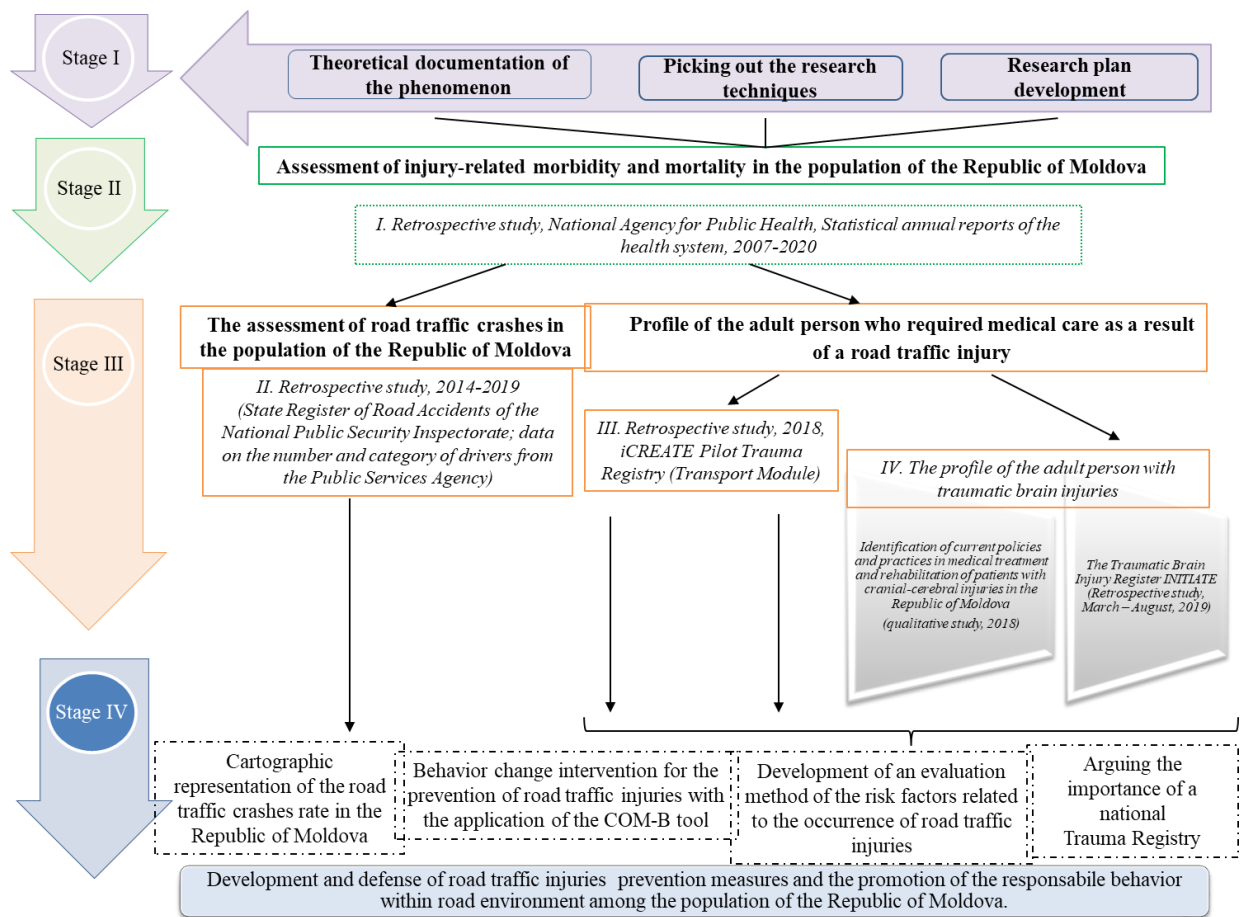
Stage I

Theoretical documentation of the phenomenon

Picking out the research techniques

Research plan development

Stage II

Assessment of injury-related morbidity and mortality in the population of the Republic of Moldova

I. Retrospective study, National Agency for Public Health, Statistical annual reports of the health system, 2007-2020

Stage III

The assessment of road traffic crashes in the population of the Republic of Moldova

Profile of the adult person who required medical care as a result of a road traffic injury

II. Retrospective study, 2014-2019 (State Register of Road Accidents of the National Public Security Inspectorate; data on the number and category of drivers from the Public Services Agency)

III. Retrospective study, 2018, iCREATE Pilot Trauma Registry (Transport Module)

IV. The profile of the adult person with traumatic brain injuries

Identification of current policies and practices in medical treatment and rehabilitation of patients with cranial-cerebral injuries in the Republic of Moldova (qualitative study, 2018)

The Traumatic Brain Injury Register INITIATE (Retrospective study, March – August, 2019)

Stage IV

Cartographic representation of the road traffic crashes rate in the Republic of Moldova

Behavior change intervention for the prevention of road traffic injuries with the application of the COM-B tool

Development of an evaluation method of the risk factors related to the occurrence of road traffic injuries

Arguing the importance of a national Trauma Registry

Development and defense of road traffic injuries prevention measures and the promotion of the responsabile behavior within road environment among the population of the Republic of Moldova.